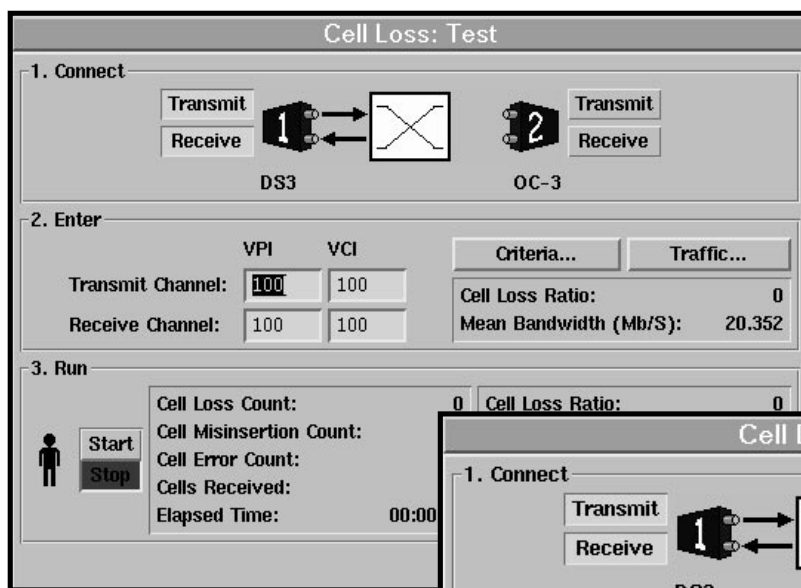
Cell Loss: Test

1. Connect

Transmit
Receive
1
DS3

2
Transmit
Receive
OC-3

2. Enter

VPI VCI
Transmit Channel: 100 100
Receive Channel: 100 100

Criteria... Traffic...

Cell Loss Ratio: 0
Mean Bandwidth (Mb/S): 20.352

3. Run

Start
Stop

Cell Loss Count: 0
Cell Misinsertion Count:
Cell Error Count:
Cells Received:
Elapsed Time: 00:00

Cell Loss Ratio: 0

Cell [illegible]

1. Connect

Transmit
Receive
1
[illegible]